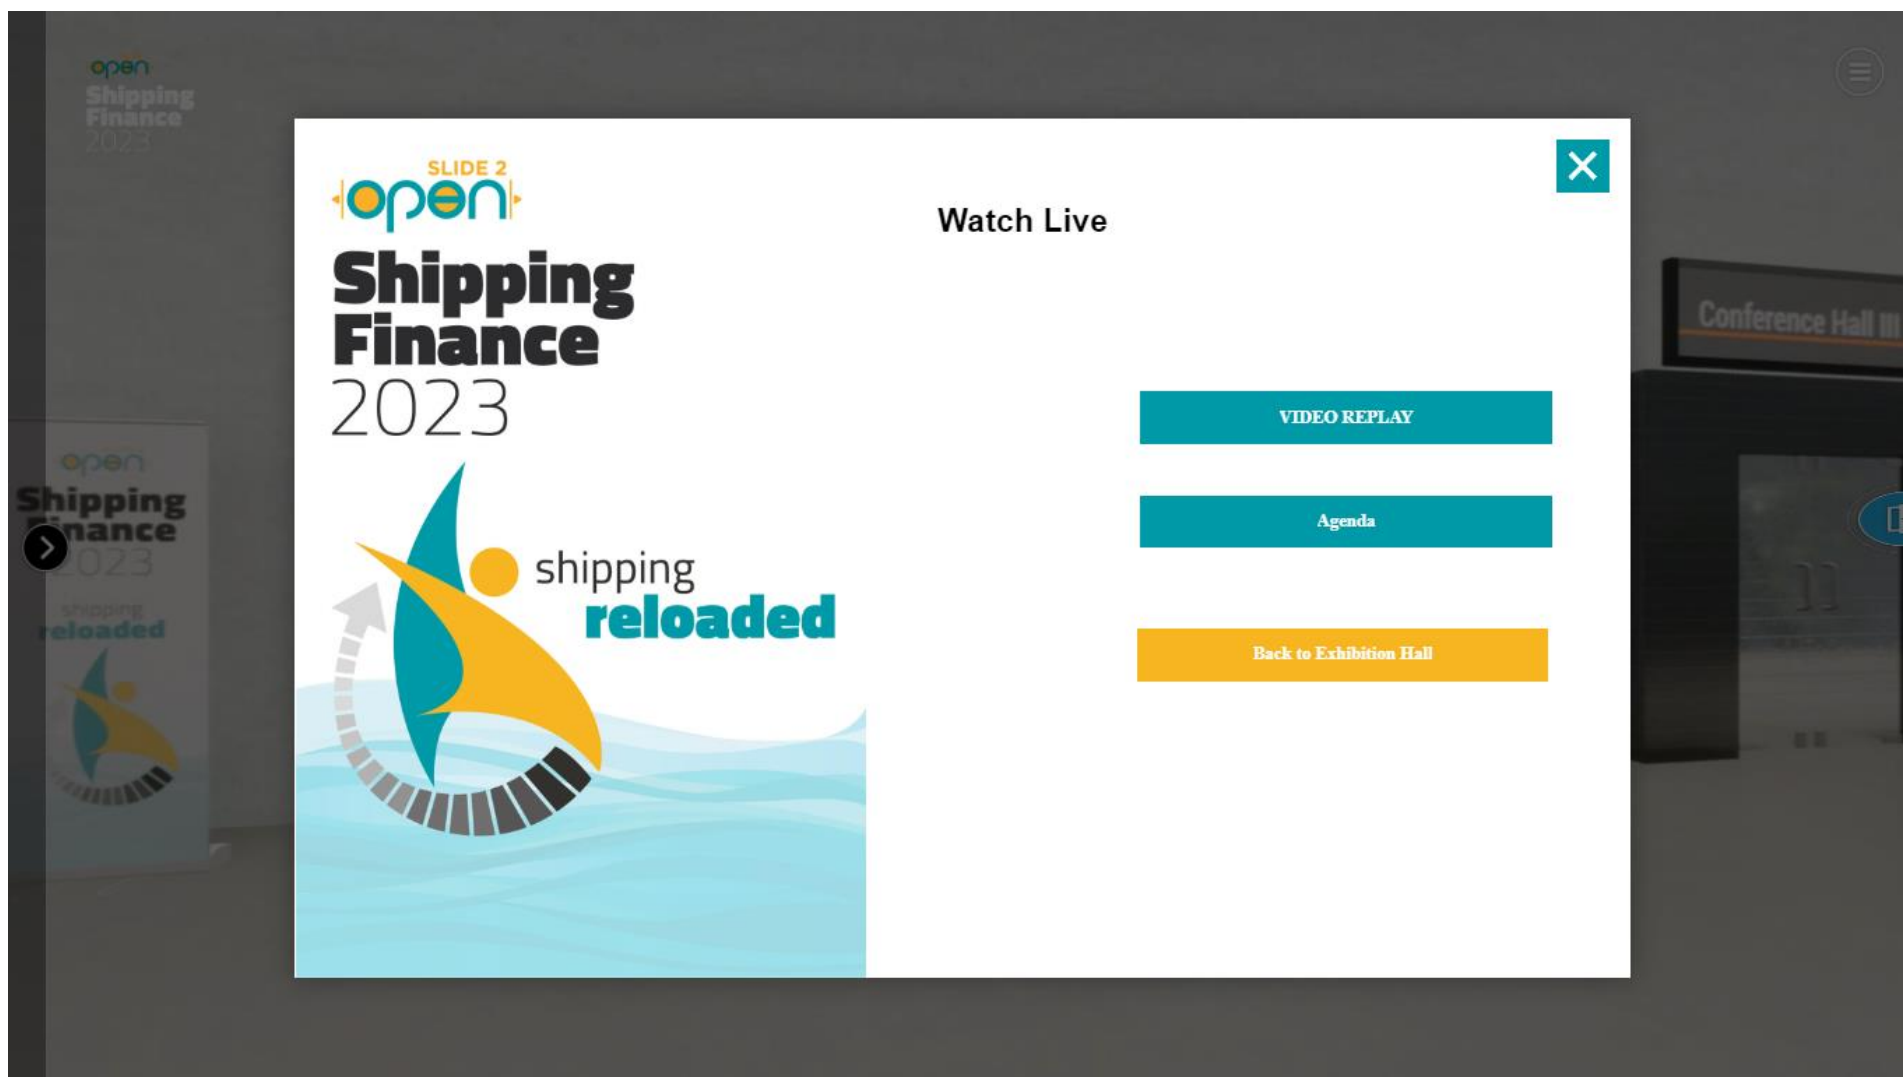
open
Shipping
Finance
2023

SLIDE 2
open
Shipping
Finance
2023

shipping
reloaded

Watch Live

VIDEO REPLAY

Agenda

Back to Exhibition Hall

Conference Hall III

open
Shipping
Finance
2023
shipping
reloaded